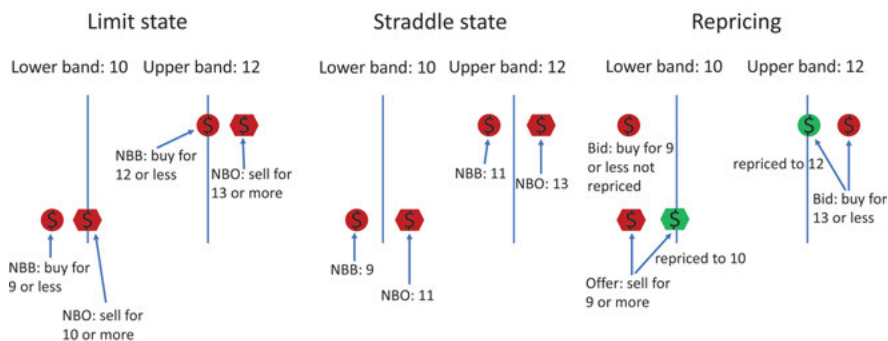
Limit state

Lower band: 10 Upper band: 12

$ $

NBB: buy for 12 or less

NBO: sell for 13 or more

$ $

NBB: buy for 9 or less

NBO: sell for 10 or more

Straddle state

Lower band: 10 Upper band: 12

$ $

NBB: 11

NBO: 13

$ $

NBB: 9

NBO: 11

Repricing

Lower band: 10 Upper band: 12

$

Bid: buy for 9 or less not repriced

$ $

repriced to 10

Offer: sell for 9 or more

$ $

repriced to 12

Bid: buy for 13 or less